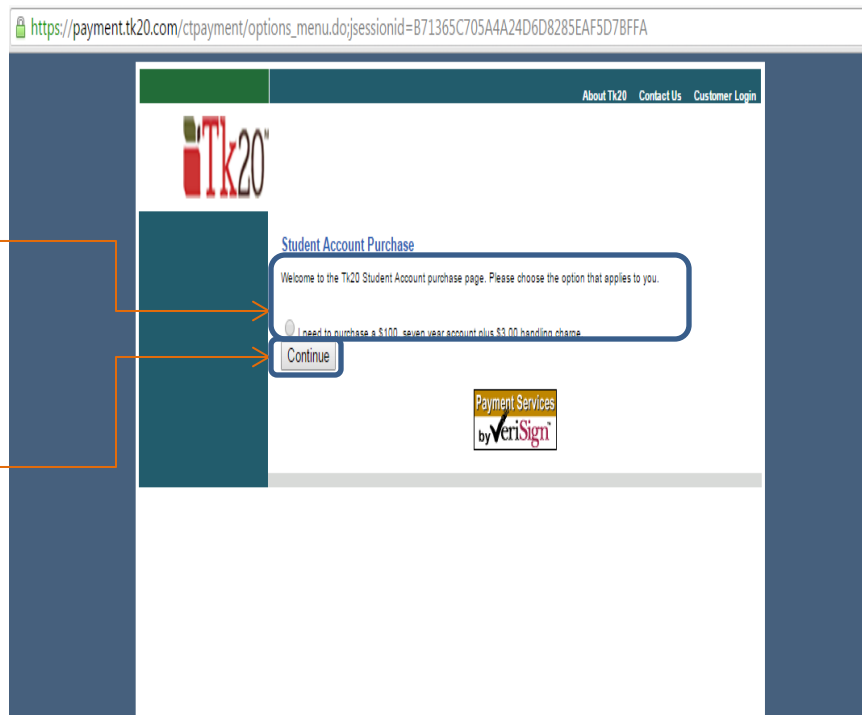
https://payment.tk20.com/ctpayment/options_menu.do;jsessionid=B71365C705A4A24D6D8285EAF5D7BFFA

About Tk20 Contact Us Customer Login

Tk20

Student Account Purchase

Welcome to the Tk20 Student Account purchase page. Please choose the option that applies to you.

I need to purchase a $100, seven year account plus $3.00 handling charge

Continue

Payment Services by VeriSign